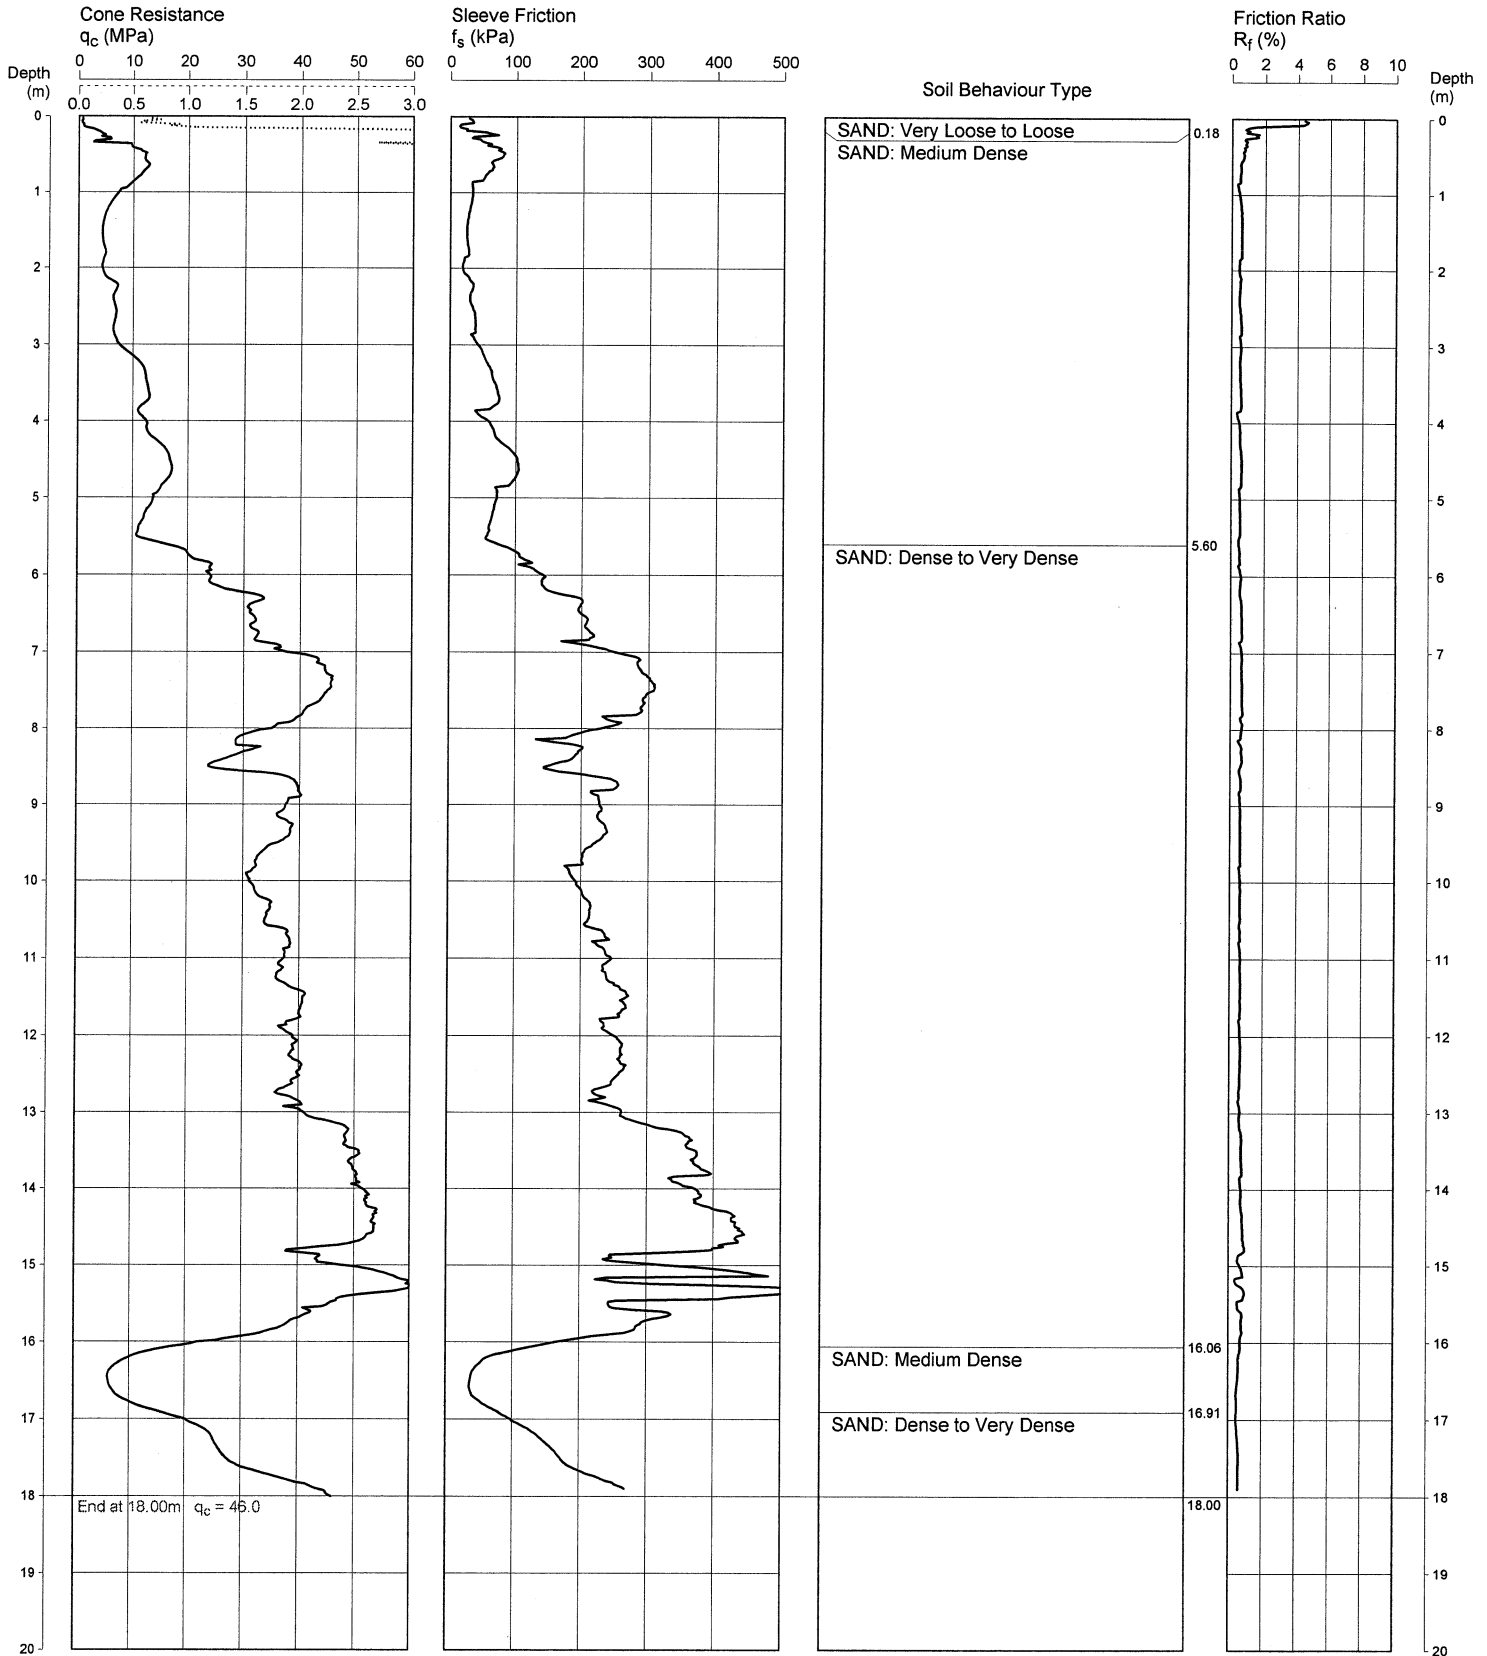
Cone Resistance
$q_c$ (MPa)
0 10 20 30 40 50 60
Depth (m)
0.0 0.5 1.0 1.5 2.0 2.5 3.0

Sleeve Friction
$f_s$ (kPa)
0 100 200 300 400 500

Soil Behaviour Type

Friction Ratio
$R_f$ (%)
0 2 4 6 8 10

Depth (m)

0 1 2 3 4 5 6 7 8 9 10 11 12 13 14 15 16 17 18 19 20

SAND: Very Loose to Loose
0.18
SAND: Medium Dense
SAND: Dense to Very Dense
5.60
SAND: Medium Dense
16.06
SAND: Dense to Very Dense
16.91
18.00

End at 18.00m $q_c$ = 46.0

0 1 2 3 4 5 6 7 8 9 10 11 12 13 14 15 16 17 18 19 20